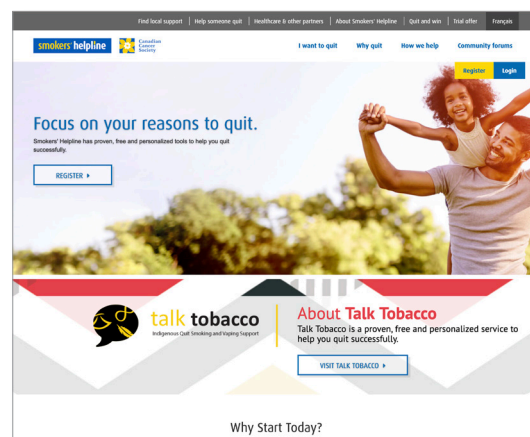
Find local support | Help someone quit | Healthcare & other partners | About Smokers' Helpline | Quit and win | Trial offer | Français

smokers' helpline

Canadian Cancer Society

I want to quit Why quit How we help Community forums

Register Login

Focus on your reasons to quit.

Smokers' Helpline has proven, free and personalized tools to help you quit successfully.

REGISTER ▸

talk tobacco
Indigenous Quit Smoking and Vaping Support

About Talk Tobacco

Talk Tobacco is a proven, free and personalized service to help you quit successfully.

VISIT TALK TOBACCO ▸

Why Start Today?